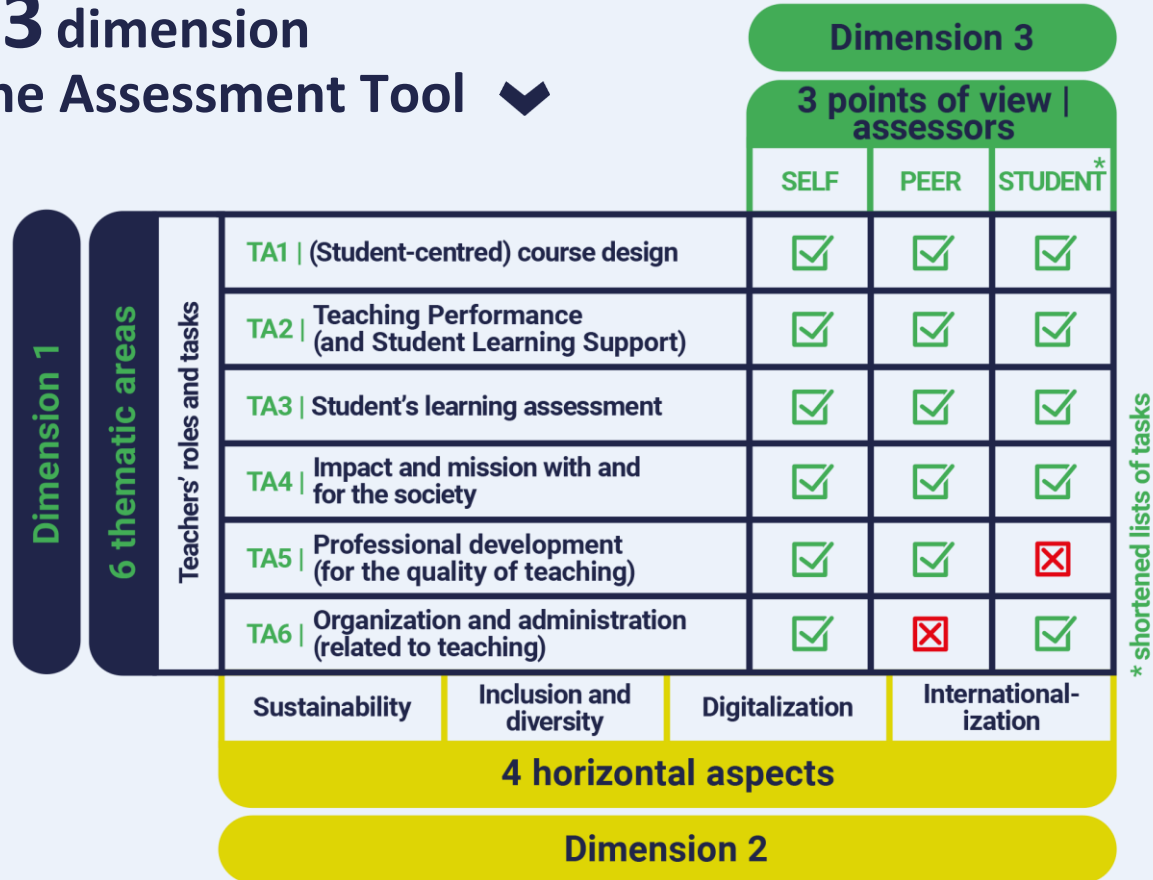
3 dimension
ne Assessment Tool

Dimension 3

3 points of view | assessors

Dimension 1

6 thematic areas

Teachers' roles and tasks

| | SELF | PEER | STUDENT* |
|---|---|---|---|
| TA1 \| (Student-centred) course design | ☑ | ☑ | ☑ |
| TA2 \| Teaching Performance (and Student Learning Support) | ☑ | ☑ | ☑ |
| TA3 \| Student's learning assessment | ☑ | ☑ | ☑ |
| TA4 \| Impact and mission with and for the society | ☑ | ☑ | ☑ |
| TA5 \| Professional development (for the quality of teaching) | ☑ | ☑ | ☒ |
| TA6 \| Organization and administration (related to teaching) | ☑ | ☒ | ☑ |

* shortened lists of tasks

| Sustainability | Inclusion and diversity | Digitalization | Internationalization |
|---|---|---|---|

4 horizontal aspects

Dimension 2